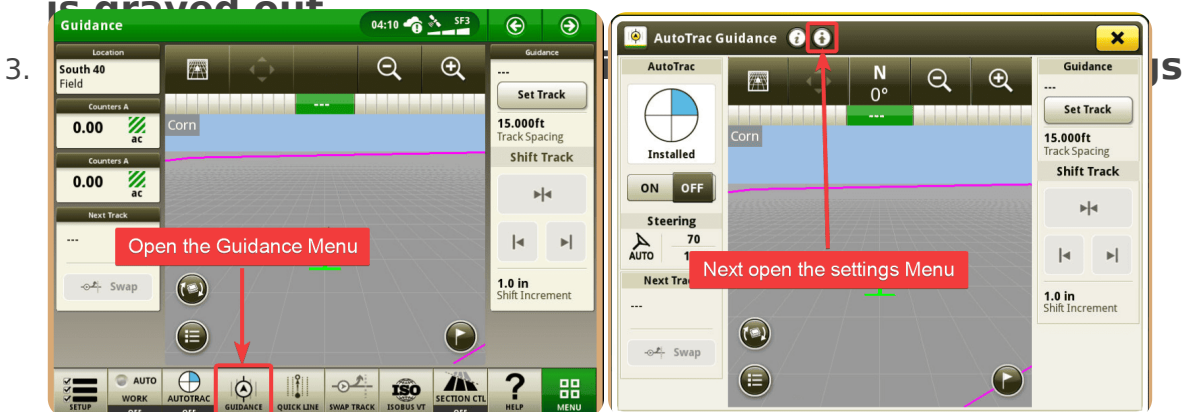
is grayed out

3.

Guidance 04:10 SF3

Location
South 40
Field

Counters A
0.00 ac

Counters A
0.00 ac

Next Track
---

Swap

Corn

Open the Guidance Menu

Guidance
---
Set Track
15.000ft
Track Spacing
Shift Track

1.0 in
Shift Increment

SETUP
AUTO
WORK
AUTOTRAC
GUIDANCE
QUICK LINE
SWAP TRACK
ISOBUS VT
SECTION CTL
HELP
MENU

AutoTrac Guidance

AutoTrac
Installed
ON OFF
Steering
AUTO 70
Next Trac
---
Swap

N
0°

Corn

Next open the settings Menu

Guidance
---
Set Track
15.000ft
Track Spacing
Shift Track

1.0 in
Shift Increment